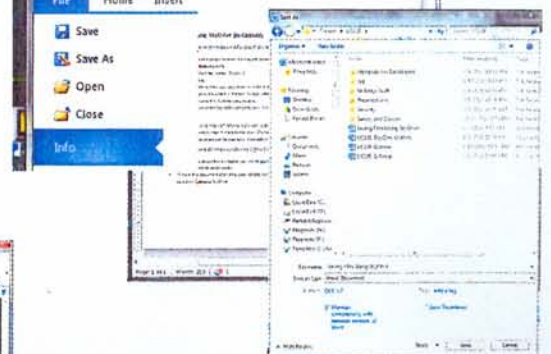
File Home Insert

Save

Save As

Open

Close

Info

Save As

Organize ▾ New folder

Favorites

Desktop

Downloads

Libraries

Documents

Music

Pictures

Videos

Computer

Page 1 of 1 | Words: 213 |

File name: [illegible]

Save as type: Word Document

Save Cancel